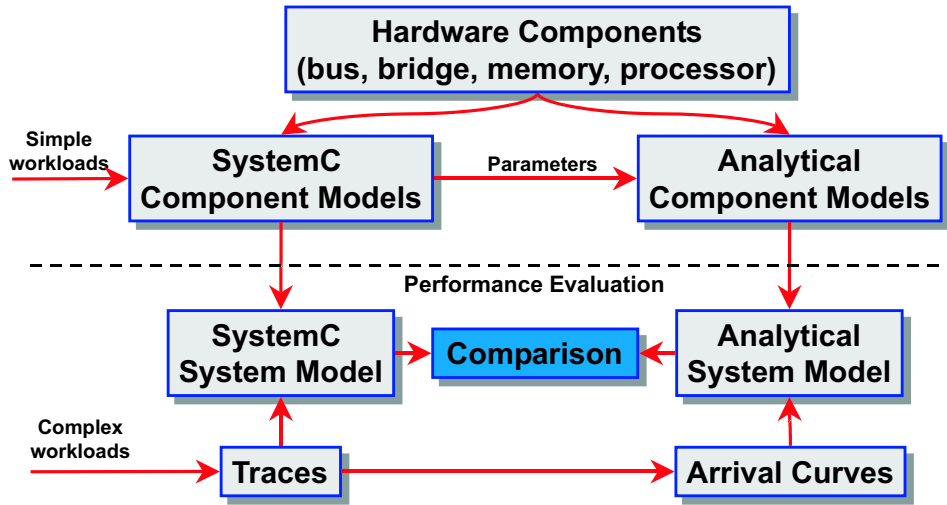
Hardware Components
(bus, bridge, memory, processor)

Simple workloads

SystemC
Component Models

Parameters

Analytical
Component Models

Performance Evaluation

SystemC
System Model

Comparison

Analytical
System Model

Complex workloads

Traces

Arrival Curves